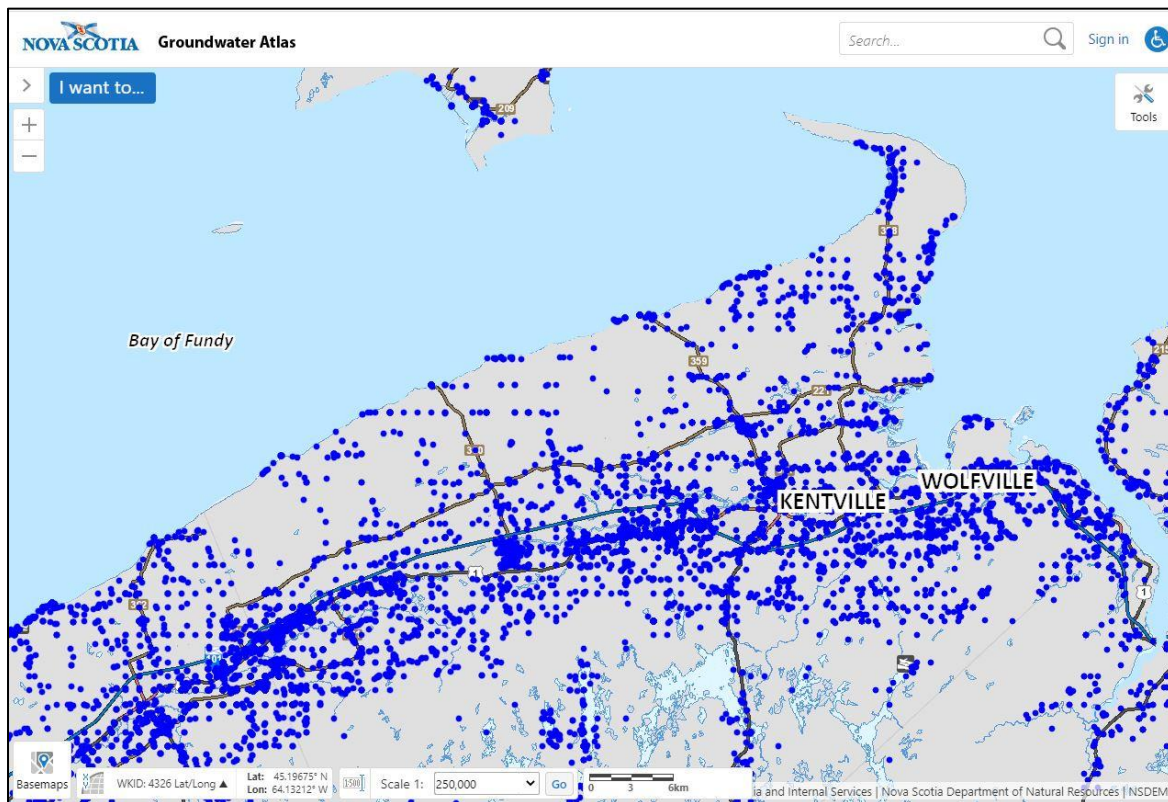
NOVA SCOTIA Groundwater Atlas

Search...

Sign in

I want to...

+

—

Tools

209

358

359

22

Bay of Fundy

KENTVILLE

WOLFVILLE

1

Basemaps

WKID: 4326 Lat/Long ▲

Lat: 45.19675° N
Lon: 64.13212° W

Scale 1: 250,000

Go

0 3 6km

ia and Internal Services | Nova Scotia Department of Natural Resources | NSDEM